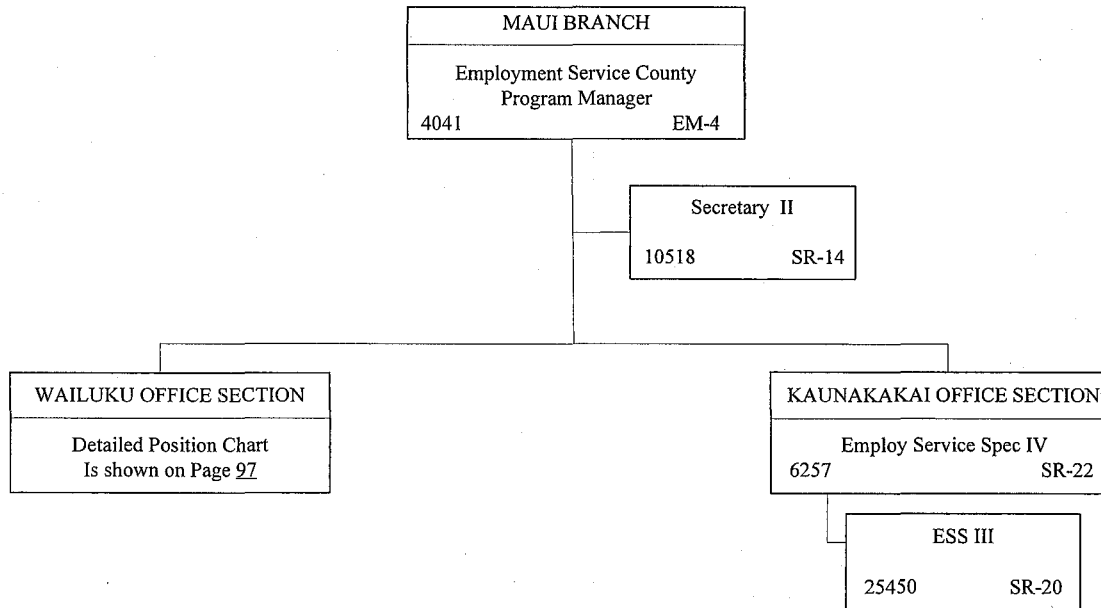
MAUI BRANCH

Employment Service County Program Manager
4041 EM-4

Secretary II
10518 SR-14

WAILUKU OFFICE SECTION

Detailed Position Chart Is shown on Page 97

KAUNAKAKAI OFFICE SECTION

Employ Service Spec IV
6257 SR-22

ESS III
25450 SR-20